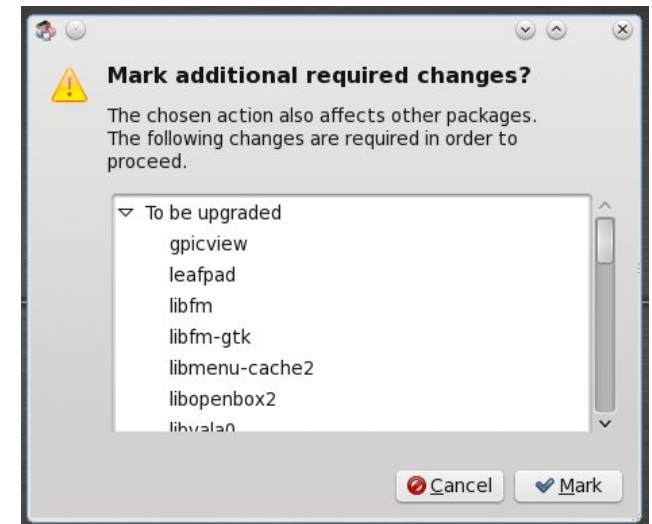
Mark additional required changes?

The chosen action also affects other packages. The following changes are required in order to proceed.

To be upgraded
gpicview
leafpad
libfm
libfm-gtk
libmenu-cache2
libopenbox2
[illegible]

Cancel
Mark